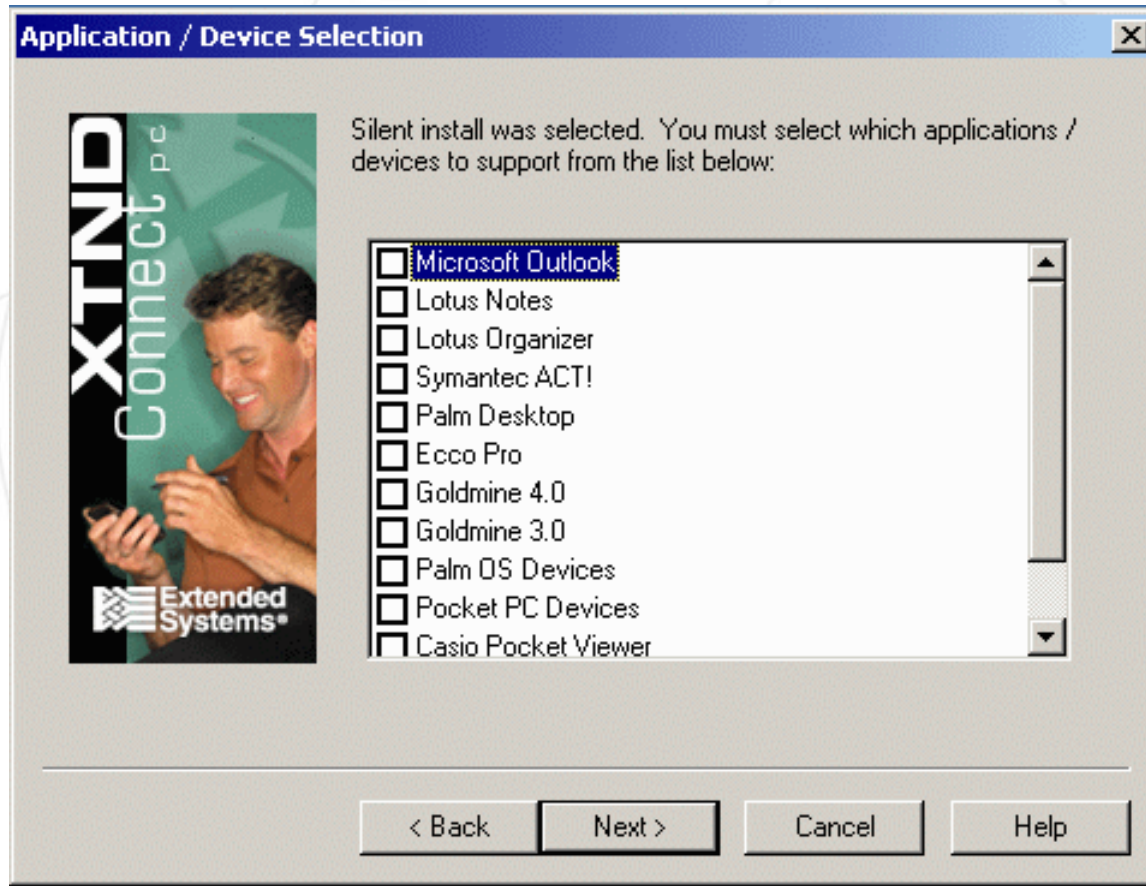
Application / Device Selection

XTND Connect PC

Extended Systems

Silent install was selected. You must select which applications / devices to support from the list below:

Microsoft Outlook
Lotus Notes
Lotus Organizer
Symantec ACT!
Palm Desktop
Ecco Pro
Goldmine 4.0
Goldmine 3.0
Palm OS Devices
Pocket PC Devices
Casio Pocket Viewer

< Back
Next >
Cancel
Help